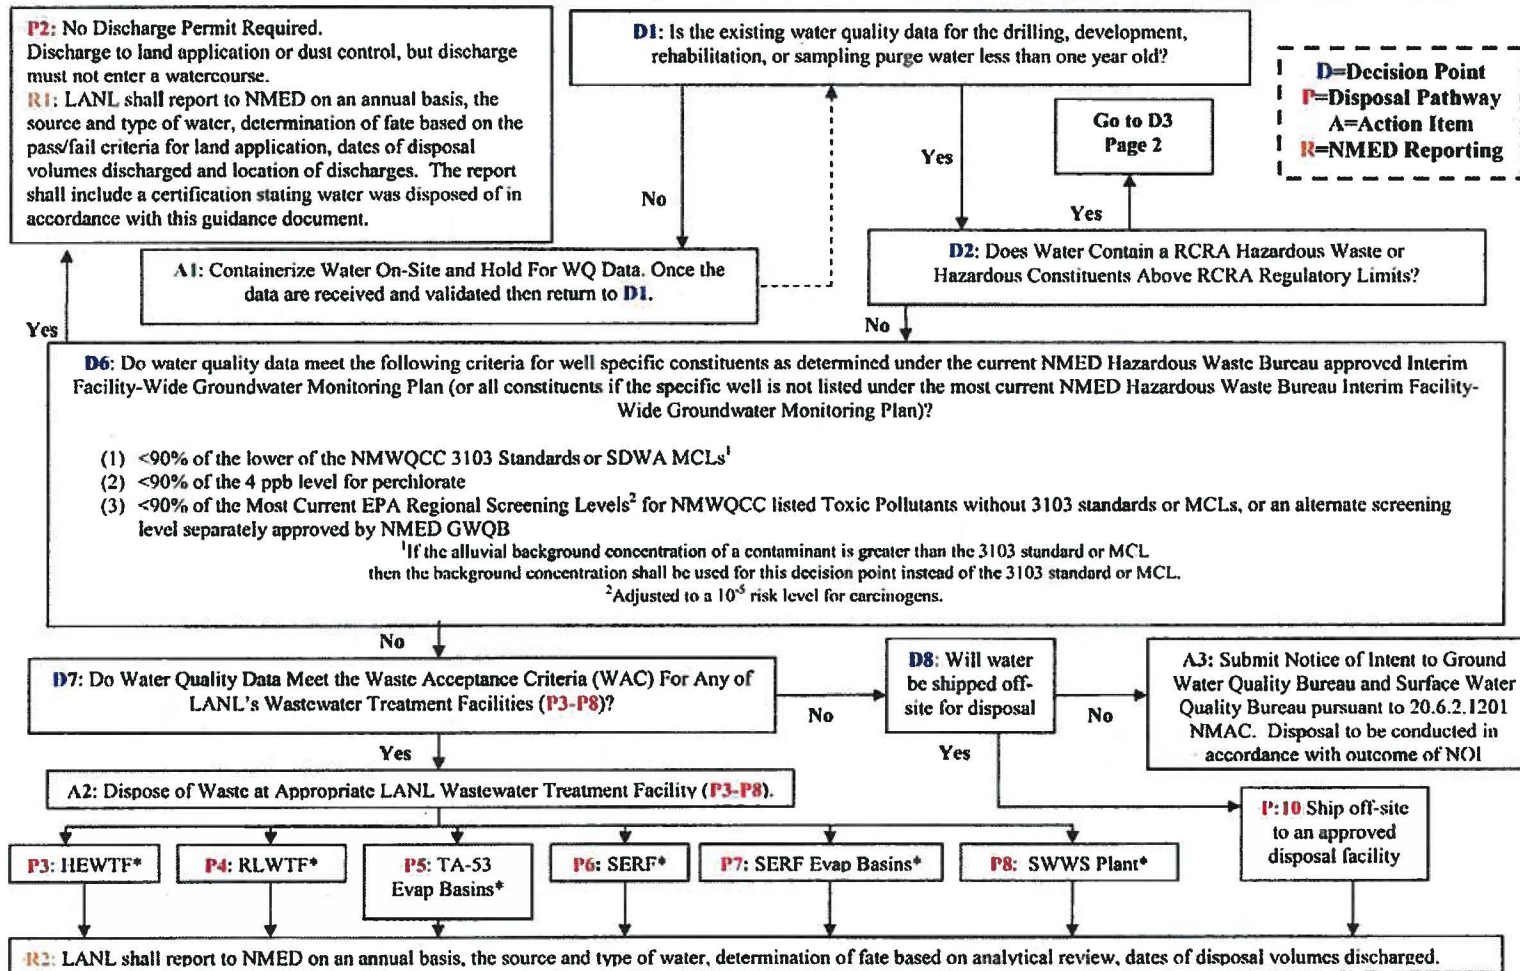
P2: No Discharge Permit Required.
Discharge to land application or dust control, but discharge must not enter a watercourse.
R1: LANL shall report to NMED on an annual basis, the source and type of water, determination of fate based on the pass/fail criteria for land application, dates of disposal volumes discharged and location of discharges. The report shall include a certification stating water was disposed of in accordance with this guidance document.

D1: Is the existing water quality data for the drilling, development, rehabilitation, or sampling purge water less than one year old?

D=Decision Point
P=Disposal Pathway
A=Action Item
R=NMED Reporting

Go to D3
Page 2

No

Yes

Yes

A1: Containerize Water On-Site and Hold For WQ Data. Once the data are received and validated then return to D1.

D2: Does Water Contain a RCRA Hazardous Waste or Hazardous Constituents Above RCRA Regulatory Limits?

Yes

No

D6: Do water quality data meet the following criteria for well specific constituents as determined under the current NMED Hazardous Waste Bureau approved Interim Facility-Wide Groundwater Monitoring Plan (or all constituents if the specific well is not listed under the most current NMED Hazardous Waste Bureau Interim Facility-Wide Groundwater Monitoring Plan)?

(1) <90% of the lower of the NMWQCC 3103 Standards or SDWA MCLs$^1$
(2) <90% of the 4 ppb level for perchlorate
(3) <90% of the Most Current EPA Regional Screening Levels$^2$ for NMWQCC listed Toxic Pollutants without 3103 standards or MCLs, or an alternate screening level separately approved by NMED GWQB
$^1$If the alluvial background concentration of a contaminant is greater than the 3103 standard or MCL then the background concentration shall be used for this decision point instead of the 3103 standard or MCL.
$^2$Adjusted to a $10^{-5}$ risk level for carcinogens.

No

D7: Do Water Quality Data Meet the Waste Acceptance Criteria (WAC) For Any of LANL's Wastewater Treatment Facilities (P3-P8)?

No

D8: Will water be shipped off-site for disposal

No

A3: Submit Notice of Intent to Ground Water Quality Bureau and Surface Water Quality Bureau pursuant to 20.6.2.1201 NMAC. Disposal to be conducted in accordance with outcome of NOI

Yes

Yes

A2: Dispose of Waste at Appropriate LANL Wastewater Treatment Facility (P3-P8).

P:10 Ship off-site to an approved disposal facility

P3: HEWTF*

P4: RLWTF*

P5: TA-53 Evap Basins*

P6: SERF*

P7: SERF Evap Basins*

P8: SWWS Plant*

R2: LANL shall report to NMED on an annual basis, the source and type of water, determination of fate based on analytical review, dates of disposal volumes discharged,